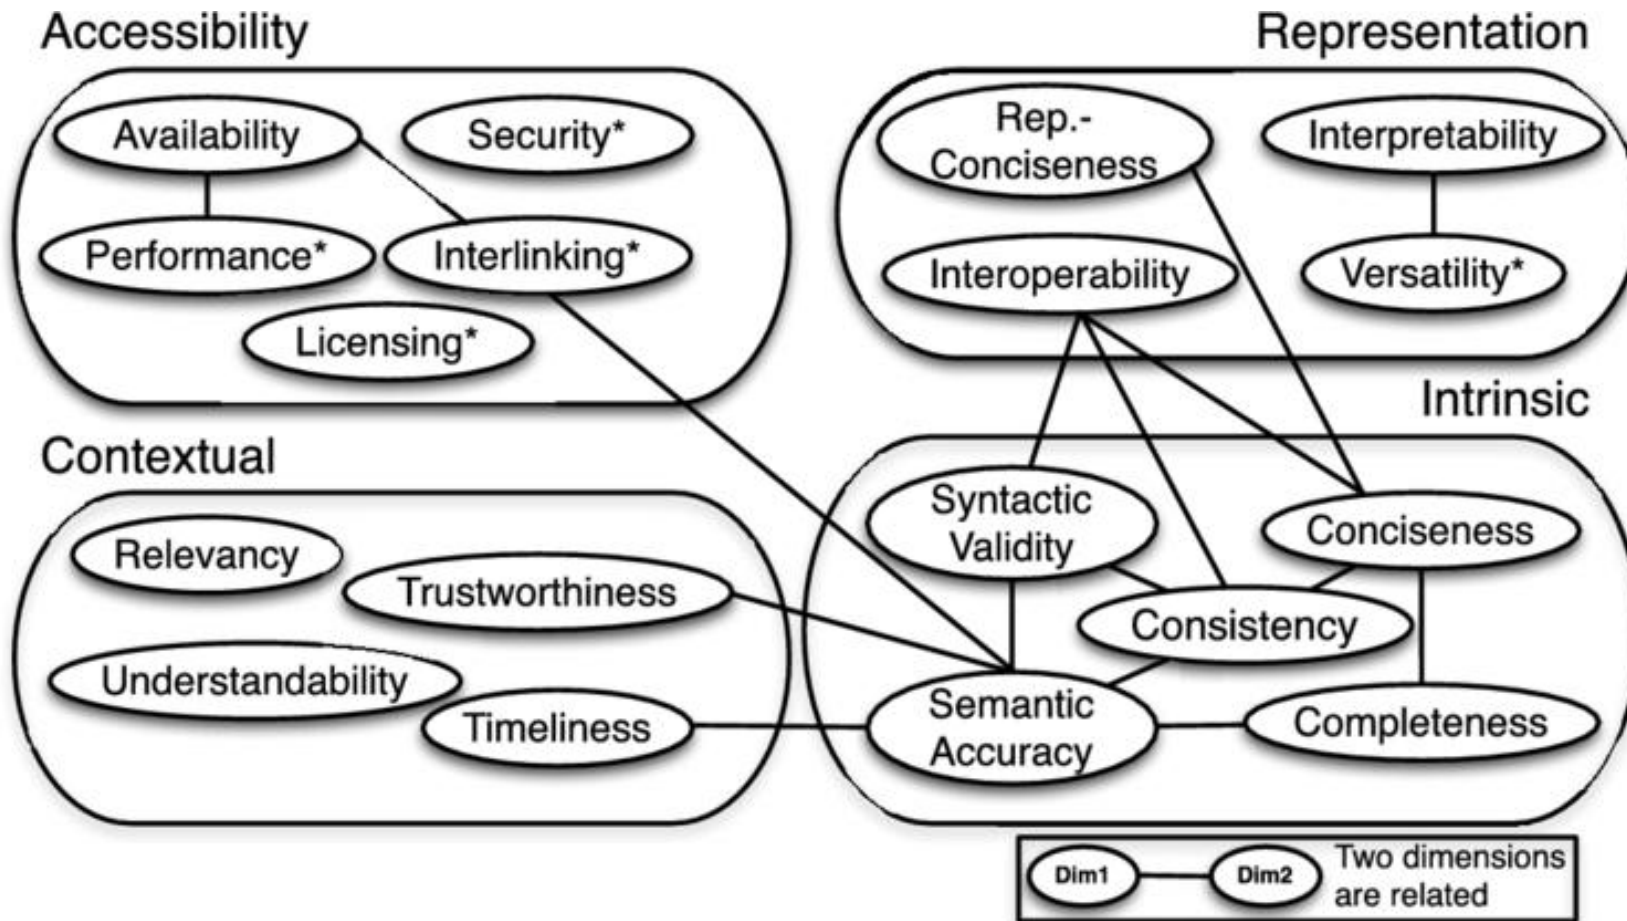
Accessibility

Availability

Security*

Performance*

Interlinking*

Licensing*

Representation

Rep.-Conciseness

Interpretability

Interoperability

Versatility*

Intrinsic

Contextual

Relevancy

Trustworthiness

Understandability

Timeliness

Syntactic Validity

Conciseness

Consistency

Semantic Accuracy

Completeness

Dim1

Dim2

Two dimensions are related